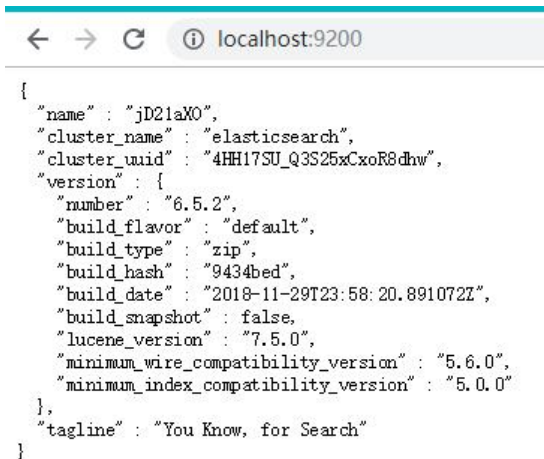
localhost:9200

{
  "name" : "jD21aXO",
  "cluster_name" : "elasticsearch",
  "cluster_uuid" : "4HH17SU_Q3S25xCxoR8dhw",
  "version" : {
    "number" : "6.5.2",
    "build_flavor" : "default",
    "build_type" : "zip",
    "build_hash" : "9434bed",
    "build_date" : "2018-11-29T23:58:20.891072Z",
    "build_snapshot" : false,
    "lucene_version" : "7.5.0",
    "minimum_wire_compatibility_version" : "5.6.0",
    "minimum_index_compatibility_version" : "5.0.0"
  },
  "tagline" : "You Know, for Search"
}